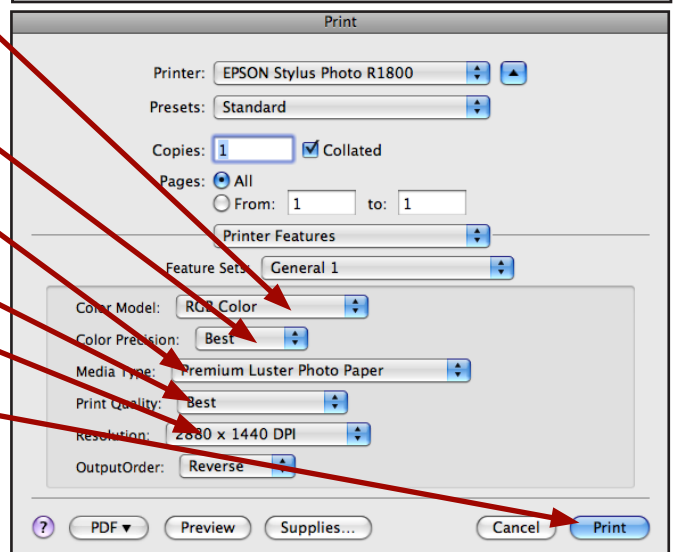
Print

Printer: EPSON Stylus Photo R1800

Presets: Standard

Copies: 1 Collated

Pages: All

From: 1 to: 1

Printer Features

Feature Sets: General 1

Color Model: RGB Color

Color Precision: Best

Media Type: Premium Luster Photo Paper

Print Quality: Best

Resolution: 2880 x 1440 DPI

OutputOrder: Reverse

?

PDF ▾

Preview

Supplies...

Cancel

Print